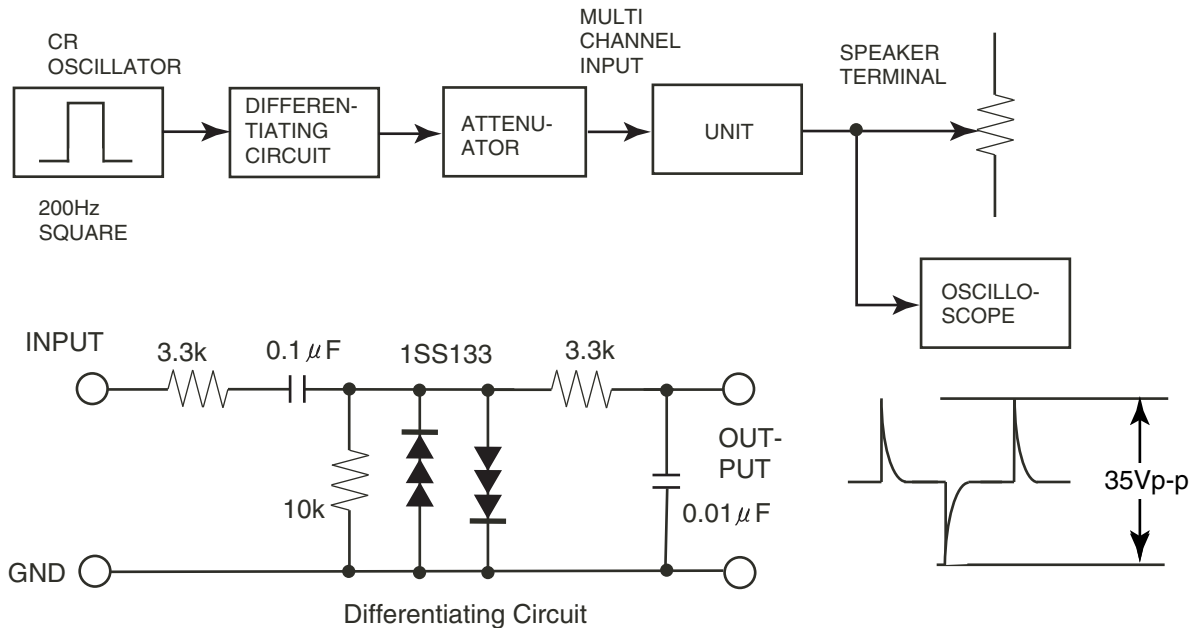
CR OSCILLATOR

200Hz SQUARE

DIFFERENTIATING CIRCUIT

ATTENUATOR

MULTI CHANNEL INPUT

UNIT

SPEAKER TERMINAL

OSCILLOSCOPE

INPUT

3.3k

0.1$\mu$F

1SS133

3.3k

OUTPUT

10k

0.01$\mu$F

GND

35Vp-p

Differentiating Circuit